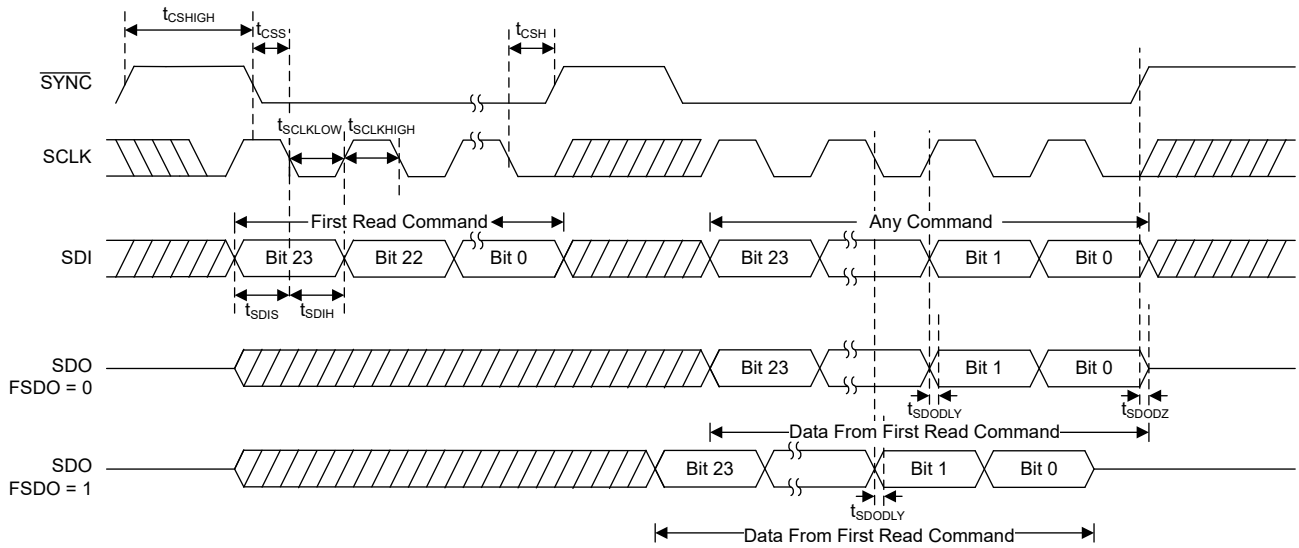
$t_{CSHIGH}$

$t_{CSS}$

$t_{CSH}$

$\overline{SYNC}$

$t_{SCLKLOW}$ $t_{SCLKHIGH}$

SCLK

First Read Command

Any Command

SDI

Bit 23

Bit 22

Bit 0

Bit 23

Bit 1

Bit 0

$t_{SDIS}$ $t_{SDIH}$

SDO
FSDO = 0

Bit 23

Bit 1

Bit 0

$t_{SDODLY}$

$t_{SDODZ}$

Data From First Read Command

SDO
FSDO = 1

Bit 23

Bit 1

Bit 0

$t_{SDODLY}$

Data From First Read Command